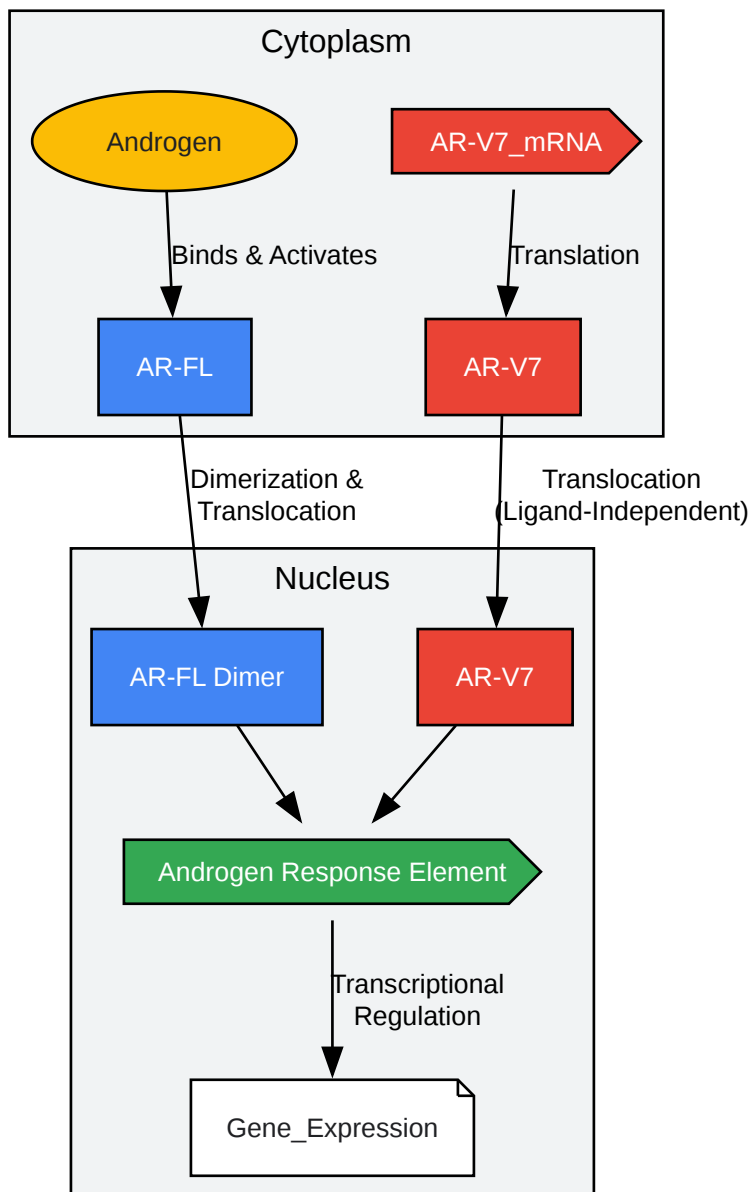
Cytoplasm

Androgen

AR-V7_mRNA

Binds & Activates

Translation

AR-FL

AR-V7

Dimerization & Translocation

Translocation (Ligand-Independent)

Nucleus

AR-FL Dimer

AR-V7

Androgen Response Element

Transcriptional Regulation

Gene_Expression